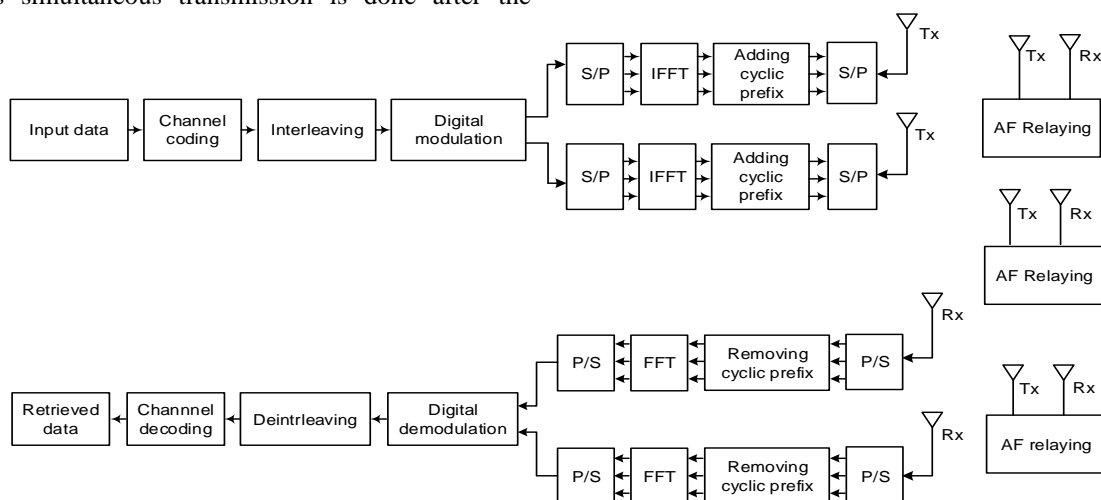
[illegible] simultaneous transmission is done after the

Tx

Tx Rx

S/P

IFFT

Adding cyclic prefix

S/P

Input data

Channel coding

Interleaving

Digital modulation

AF Relaying

Tx

S/P

IFFT

Adding cyclic prefix

S/P

Tx Rx

AF Relaying

Rx

P/S

FFT

Removing cyclic prefix

P/S

Tx Rx

Retrieved data

Channnel decoding

Deintrleaving

Digital demodulation

Rx

AF relaying

P/S

FFT

Removing cyclic prefix

P/S